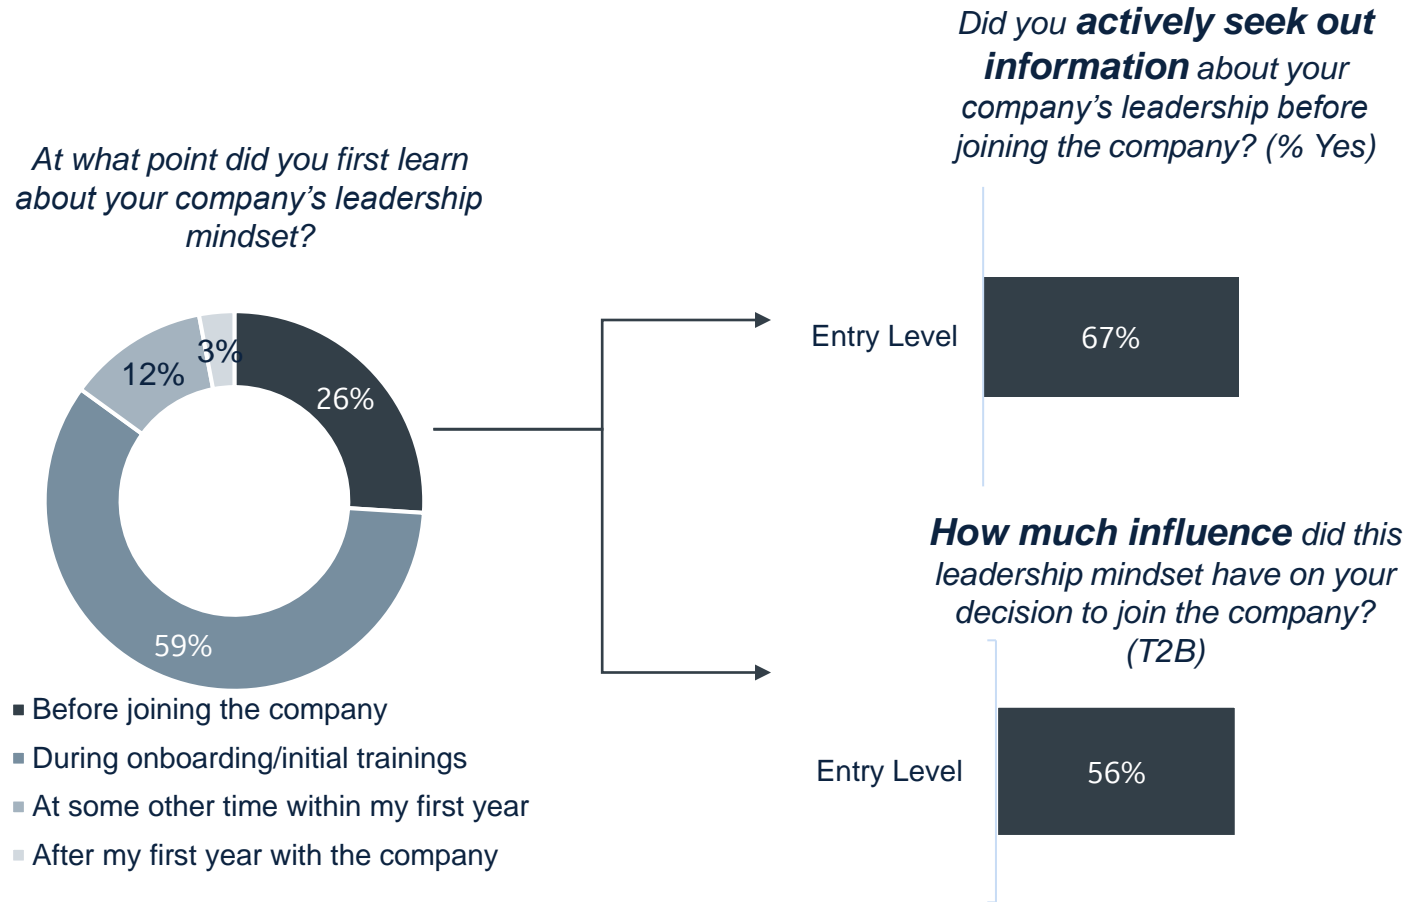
At what point did you first learn about your company's leadership mindset?

3%

12%

26%

59%

■ Before joining the company
■ During onboarding/initial trainings
■ At some other time within my first year
■ After my first year with the company

Did you **actively seek out information** about your company's leadership before joining the company? (% Yes)

Entry Level

67%

**How much influence** did this leadership mindset have on your decision to join the company? (T2B)

Entry Level

56%